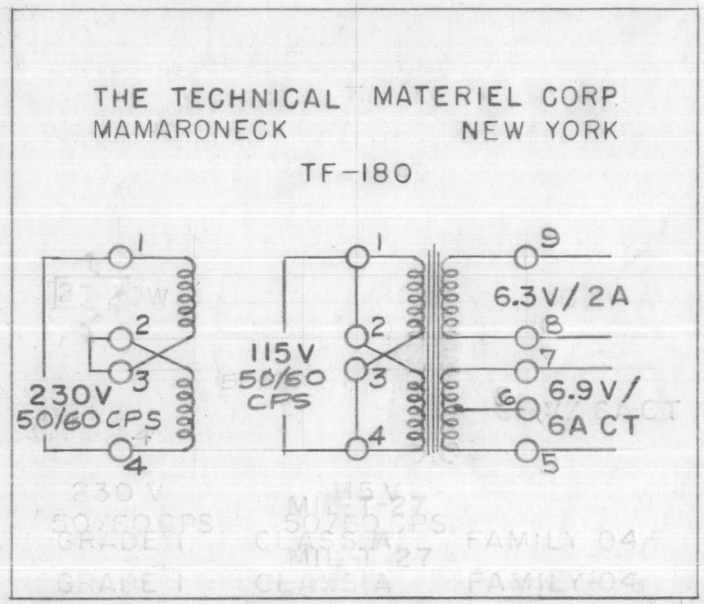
THE TECHNICAL MATERIEL CORP.
MAMARONECK NEW YORK

TF-180

1
2
3
230V
50/60CPS
4

1
115V
50/60
CPS
2
3
4

9
6.3V/2A
8
7
6
6.9V/
6A CT
5

230 V
50/60CPS
GRADE I

115 V
MIL-T-27
50/60 CPS
CLASS A

MIL-T-27
CLASS A

FAMILY 04

GRADE I
CLASS A
FAMILY 04